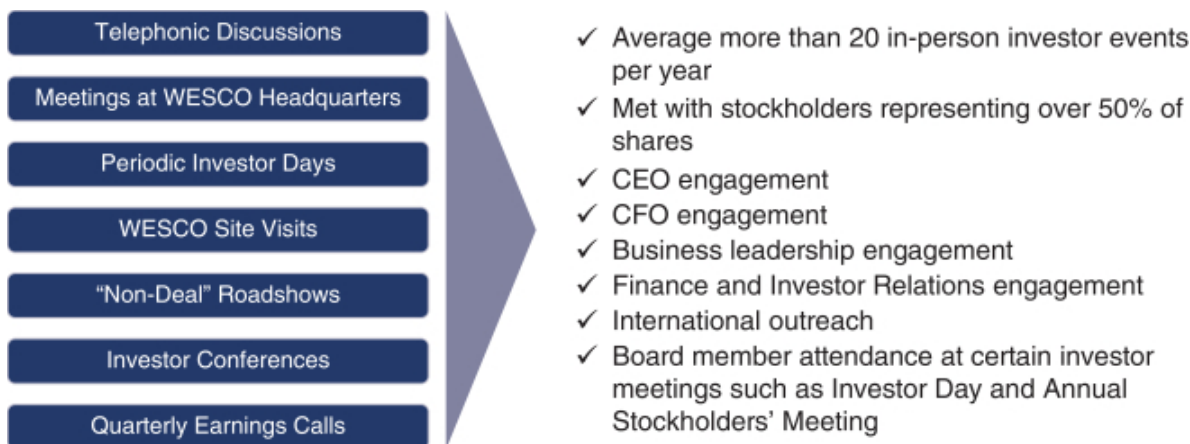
Telephonic Discussions

Meetings at WESCO Headquarters

Periodic Investor Days

WESCO Site Visits

“Non-Deal” Roadshows

Investor Conferences

Quarterly Earnings Calls

✓ Average more than 20 in-person investor events per year
✓ Met with stockholders representing over 50% of shares
✓ CEO engagement
✓ CFO engagement
✓ Business leadership engagement
✓ Finance and Investor Relations engagement
✓ International outreach
✓ Board member attendance at certain investor meetings such as Investor Day and Annual Stockholders’ Meeting